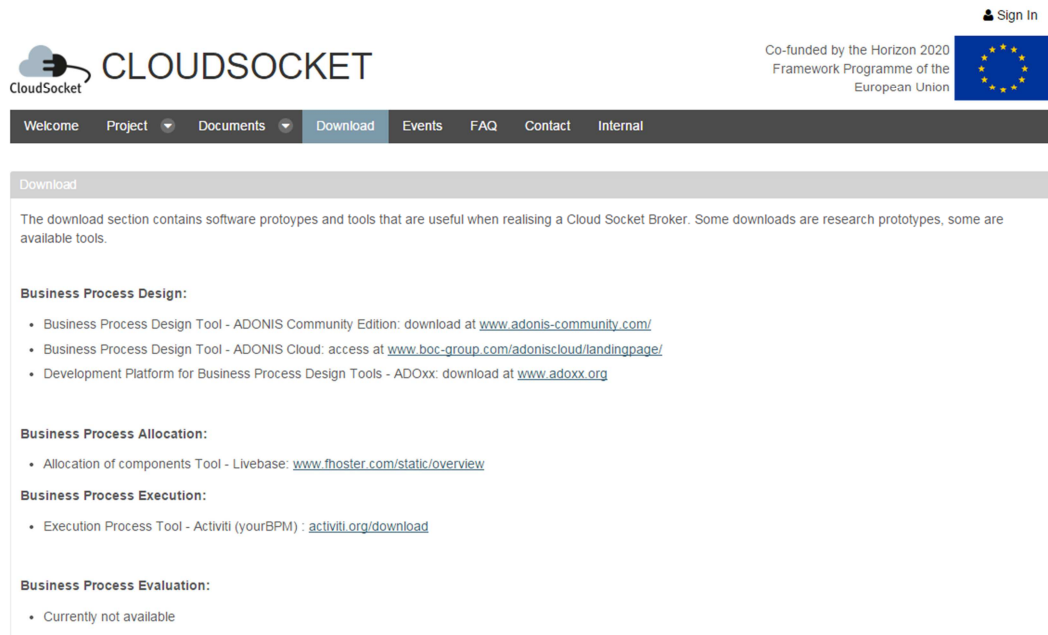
Sign In

CloudSocket CLOUDSOCKET

Co-funded by the Horizon 2020 Framework Programme of the European Union

Welcome Project Documents Download Events FAQ Contact Internal

Download

The download section contains software protoypes and tools that are useful when realising a Cloud Socket Broker. Some downloads are research prototypes, some are available tools.

Business Process Design:

- Business Process Design Tool - ADONIS Community Edition: download at www.adonis-community.com/
- Business Process Design Tool - ADONIS Cloud: access at www.boc-group.com/adoniscloud/landingpage/
- Development Platform for Business Process Design Tools - ADOxx: download at www.adoxx.org

Business Process Allocation:

- Allocation of components Tool - Livebase: www.fhoster.com/static/overview

Business Process Execution:

- Execution Process Tool - Activiti (yourBPM) : activiti.org/download

Business Process Evaluation:

- Currently not available